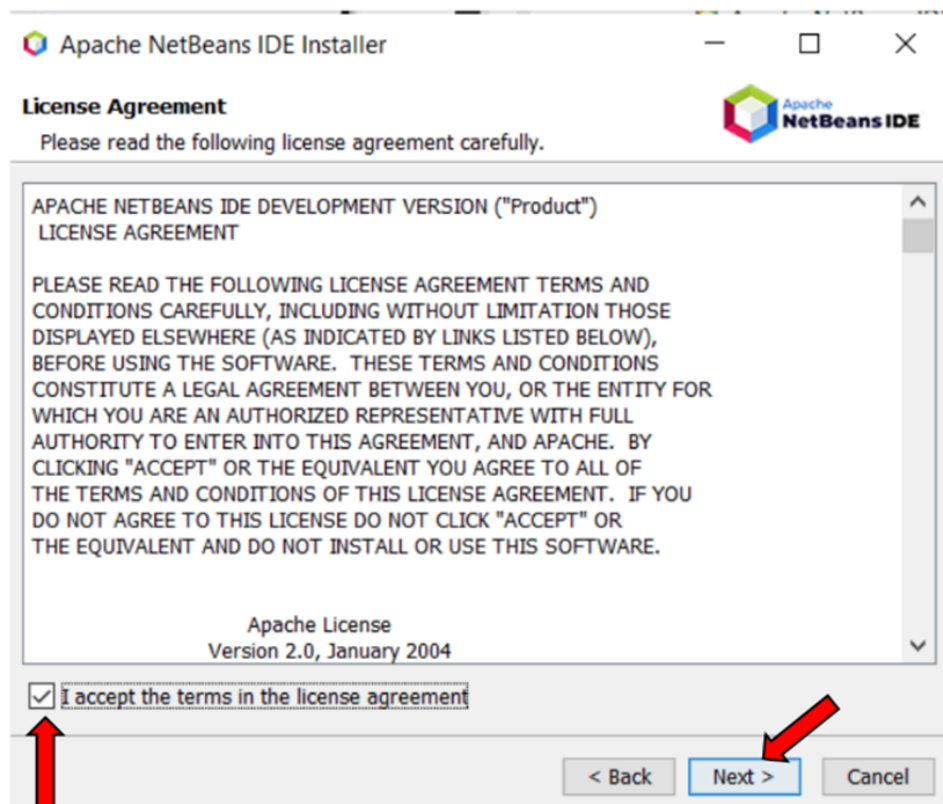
Apache NetBeans IDE Installer

License Agreement

Please read the following license agreement carefully.

Apache NetBeans IDE

APACHE NETBEANS IDE DEVELOPMENT VERSION ("Product")
LICENSE AGREEMENT

PLEASE READ THE FOLLOWING LICENSE AGREEMENT TERMS AND CONDITIONS CAREFULLY, INCLUDING WITHOUT LIMITATION THOSE DISPLAYED ELSEWHERE (AS INDICATED BY LINKS LISTED BELOW), BEFORE USING THE SOFTWARE. THESE TERMS AND CONDITIONS CONSTITUTE A LEGAL AGREEMENT BETWEEN YOU, OR THE ENTITY FOR WHICH YOU ARE AN AUTHORIZED REPRESENTATIVE WITH FULL AUTHORITY TO ENTER INTO THIS AGREEMENT, AND APACHE. BY CLICKING "ACCEPT" OR THE EQUIVALENT YOU AGREE TO ALL OF THE TERMS AND CONDITIONS OF THIS LICENSE AGREEMENT. IF YOU DO NOT AGREE TO THIS LICENSE DO NOT CLICK "ACCEPT" OR THE EQUIVALENT AND DO NOT INSTALL OR USE THIS SOFTWARE.

Apache License
Version 2.0, January 2004

I accept the terms in the license agreement

< Back   Next >   Cancel